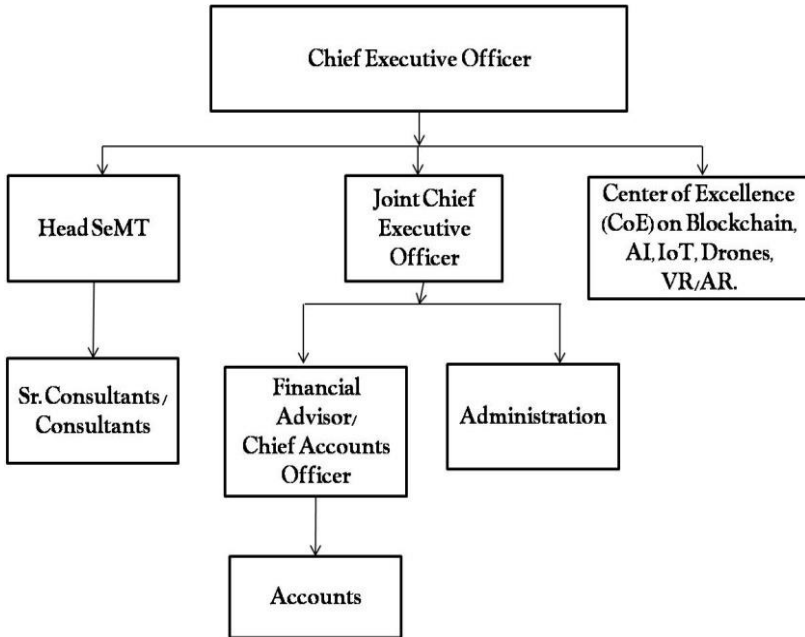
Chief Executive Officer

Head SeMT

Joint Chief Executive Officer

Center of Excellence (CoE) on Blockchain, AI, IoT, Drones, VR/AR.

Sr. Consultants/ Consultants

Financial Advisor/ Chief Accounts Officer

Administration

Accounts